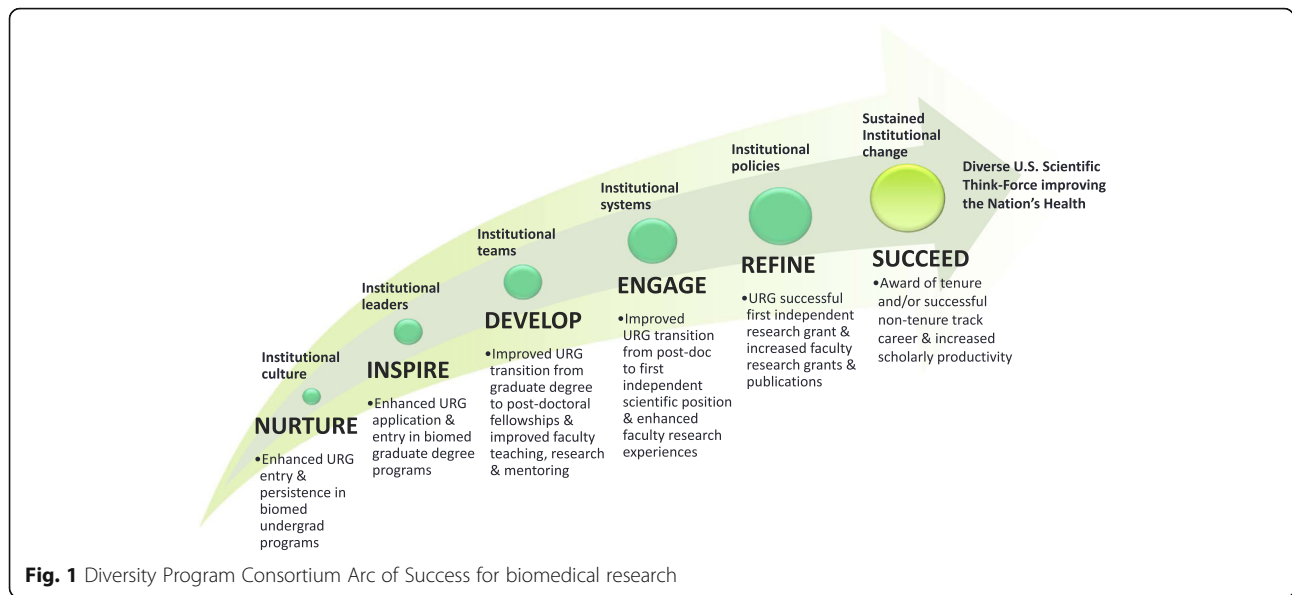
Institutional culture

NURTURE

•Enhanced URG entry & persistence in biomed undergrad programs

Institutional leaders

INSPIRE

•Enhanced URG application & entry in biomed graduate degree programs

Institutional teams

DEVELOP

•Improved URG transition from graduate degree to post-doctoral fellowships & improved faculty teaching, research & mentoring

Institutional systems

ENGAGE

•Improved URG transition from post-doc to first independent scientific position & enhanced faculty research experiences

Institutional policies

REFINE

•URG successful first independent research grant & increased faculty research grants & publications

Sustained Institutional change

SUCCEED

•Award of tenure and/or successful non-tenure track career & increased scholarly productivity

Diverse U.S. Scientific Think-Force improving the Nation's Health

**Fig. 1** Diversity Program Consortium Arc of Success for biomedical research